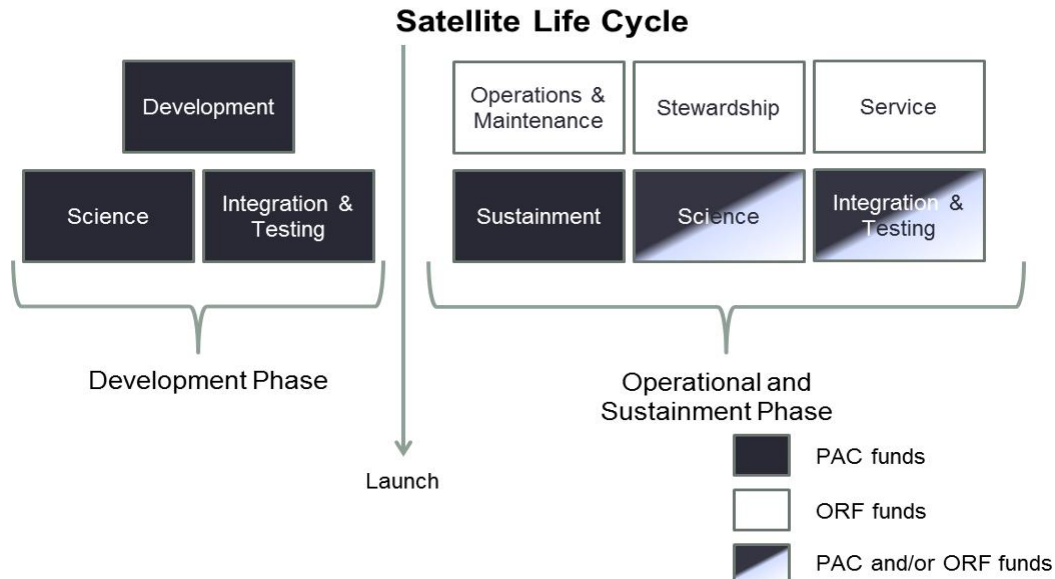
Satellite Life Cycle

Development

Science

Integration & Testing

Development Phase

Launch

Operations & Maintenance

Stewardship

Service

Sustainment

Science

Integration & Testing

Operational and Sustainment Phase

PAC funds

ORF funds

PAC and/or ORF funds